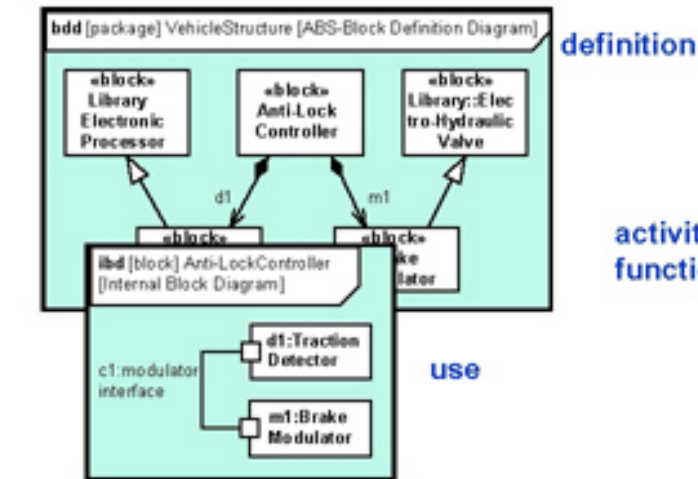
bdd [package] VehicleStructure [ABS-Block Definition Diagram]

definition

«block» Library Electronic Processor

«block» Anti-Lock Controller

«block» Library::Electro-Hydraulic Valve

d1

m1

«block» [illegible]

«block» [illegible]ke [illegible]lator

activit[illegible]

functio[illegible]

ibd [block] Anti-LockController [Internal Block Diagram]

c1:modulator interface

d1:Traction Detector

m1:Brake Modulator

use